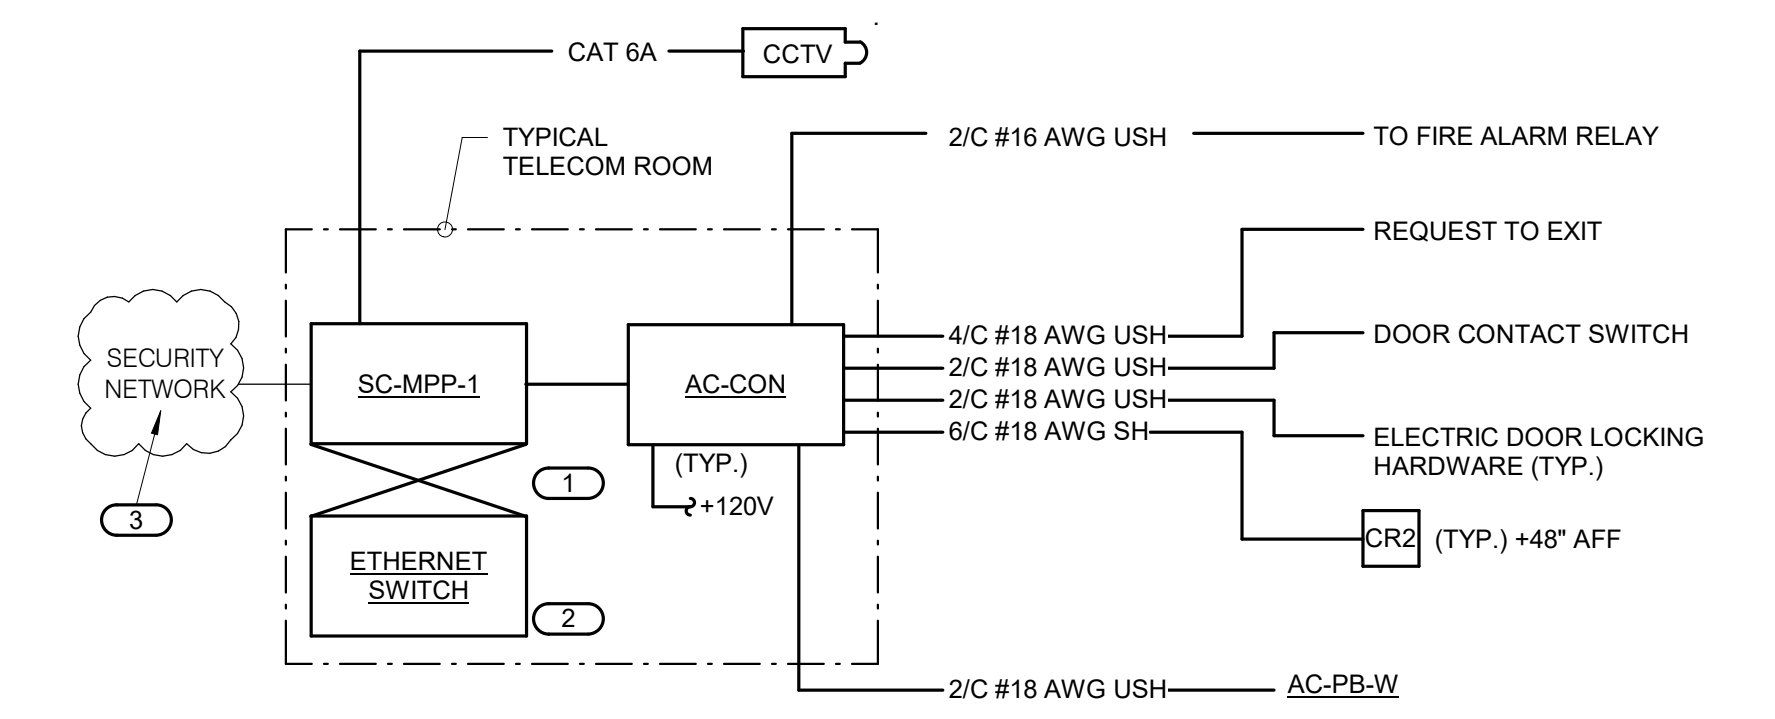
CAT 6A
CCTV

TYPICAL
TELECOM ROOM

2/C #16 AWG USH
TO FIRE ALARM RELAY

REQUEST TO EXIT

SECURITY
NETWORK

SC-MPP-1

AC-CON

4/C #18 AWG USH
2/C #18 AWG USH
2/C #18 AWG USH
6/C #18 AWG SH

DOOR CONTACT SWITCH

ELECTRIC DOOR LOCKING
HARDWARE (TYP.)

(TYP.)
+120V

1

3

ETHERNET
SWITCH

2

CR2
(TYP.) +48" AFF

2/C #18 AWG USH
AC-PB-W